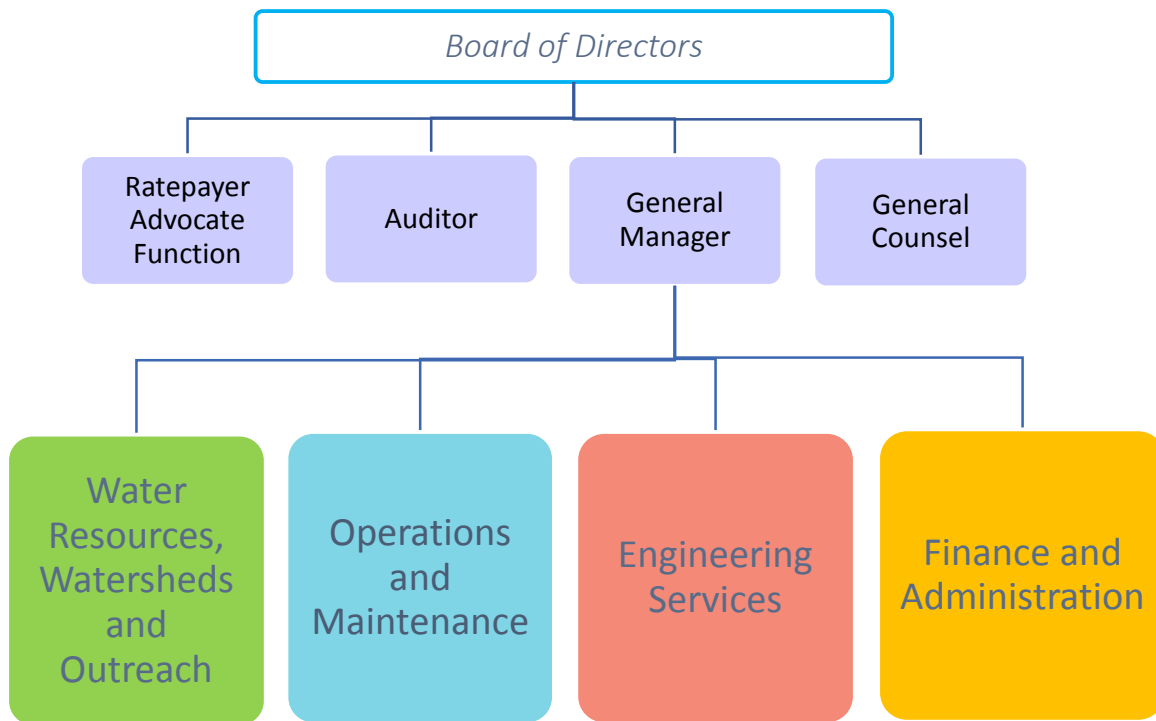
Board of Directors

Ratepayer Advocate Function

Auditor

General Manager

General Counsel

Water Resources, Watersheds and Outreach

Operations and Maintenance

Engineering Services

Finance and Administration